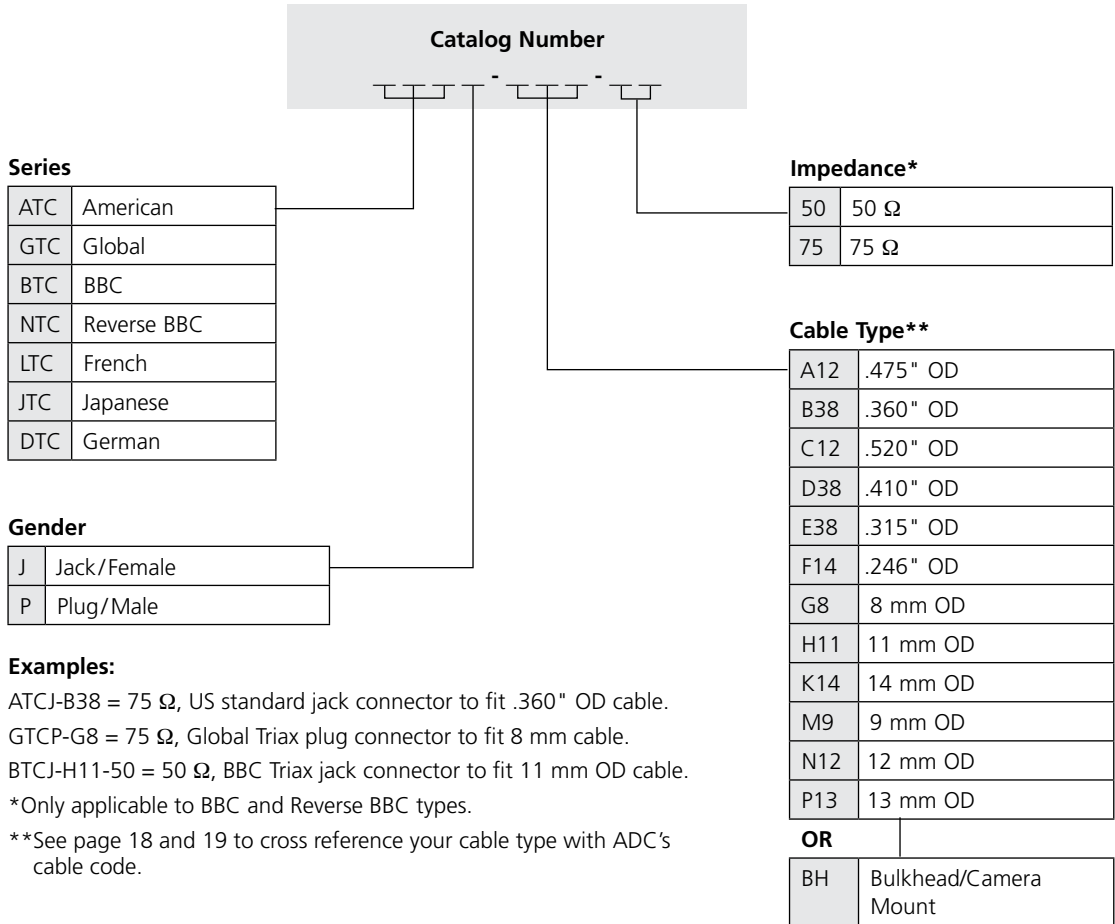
Catalog Number

Series

| ATC | American |
|---|---|
| GTC | Global |
| BTC | BBC |
| NTC | Reverse BBC |
| LTC | French |
| JTC | Japanese |
| DTC | German |

Gender

| J | Jack/Female |
|---|---|
| P | Plug/Male |

Examples:

ATCJ-B38 = 75 Ω, US standard jack connector to fit .360" OD cable.

GTCP-G8 = 75 Ω, Global Triax plug connector to fit 8 mm cable.

BTCJ-H11-50 = 50 Ω, BBC Triax jack connector to fit 11 mm OD cable.

*Only applicable to BBC and Reverse BBC types.

**See page 18 and 19 to cross reference your cable type with ADC's cable code.

Impedance*

| 50 | 50 Ω |
|---|---|
| 75 | 75 Ω |

Cable Type**

| A12 | .475" OD |
|---|---|
| B38 | .360" OD |
| C12 | .520" OD |
| D38 | .410" OD |
| E38 | .315" OD |
| F14 | .246" OD |
| G8 | 8 mm OD |
| H11 | 11 mm OD |
| K14 | 14 mm OD |
| M9 | 9 mm OD |
| N12 | 12 mm OD |
| P13 | 13 mm OD |

OR

| BH | Bulkhead/Camera Mount |
|---|---|